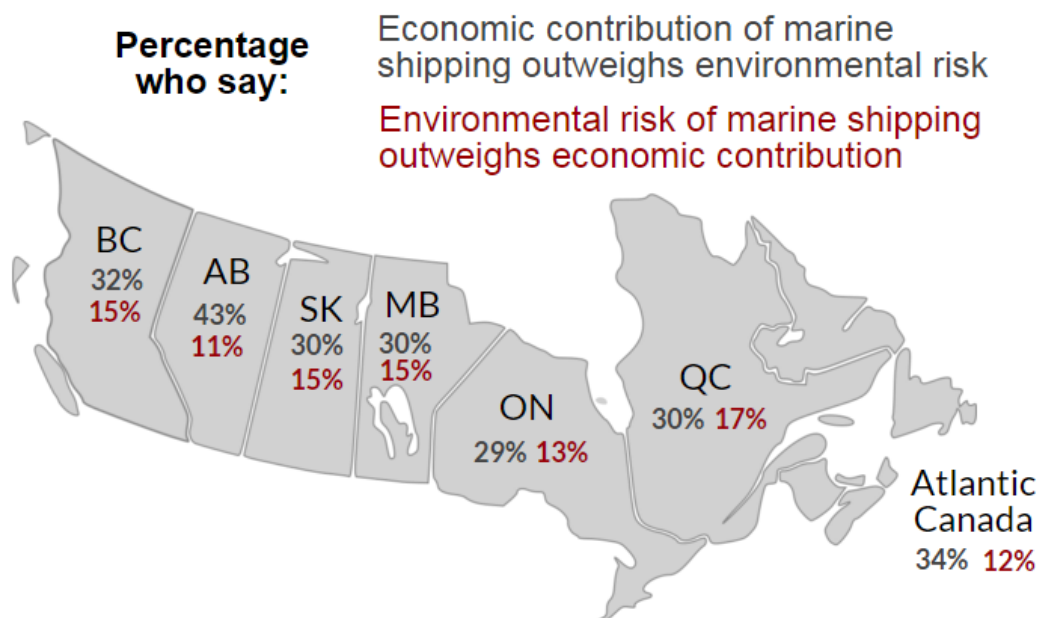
Percentage who say:

Economic contribution of marine shipping outweighs environmental risk

Environmental risk of marine shipping outweighs economic contribution

BC
32%
15%

AB
43%
11%

SK
30%
15%

MB
30%
15%

ON
29% 13%

QC
30% 17%

Atlantic Canada
34% 12%